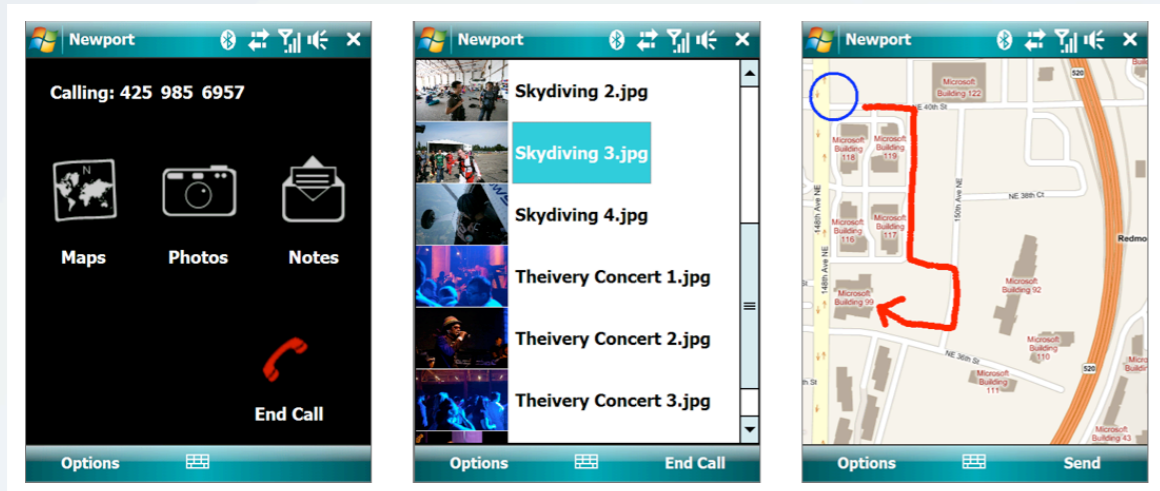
Newport

Calling: 425 985 6957

Maps Photos Notes

End Call

Options

Newport

Skydiving 2.jpg

Skydiving 3.jpg

Skydiving 4.jpg

Theivery Concert 1.jpg

Theivery Concert 2.jpg

Theivery Concert 3.jpg

Options End Call

Newport

Microsoft Building 122

NE 40th St

520

Microsoft Building 118

Microsoft Building 119

NE 38th Ct

148th Ave NE

150th Ave NE

Microsoft Building 116

Microsoft Building 117

Redmo

Microsoft Building 92

Microsoft Building 99

Microsoft Building 110

NE 36th St

Microsoft Building 112

Microsoft Building 111

520

Microsoft Building 43

th St

Options Send